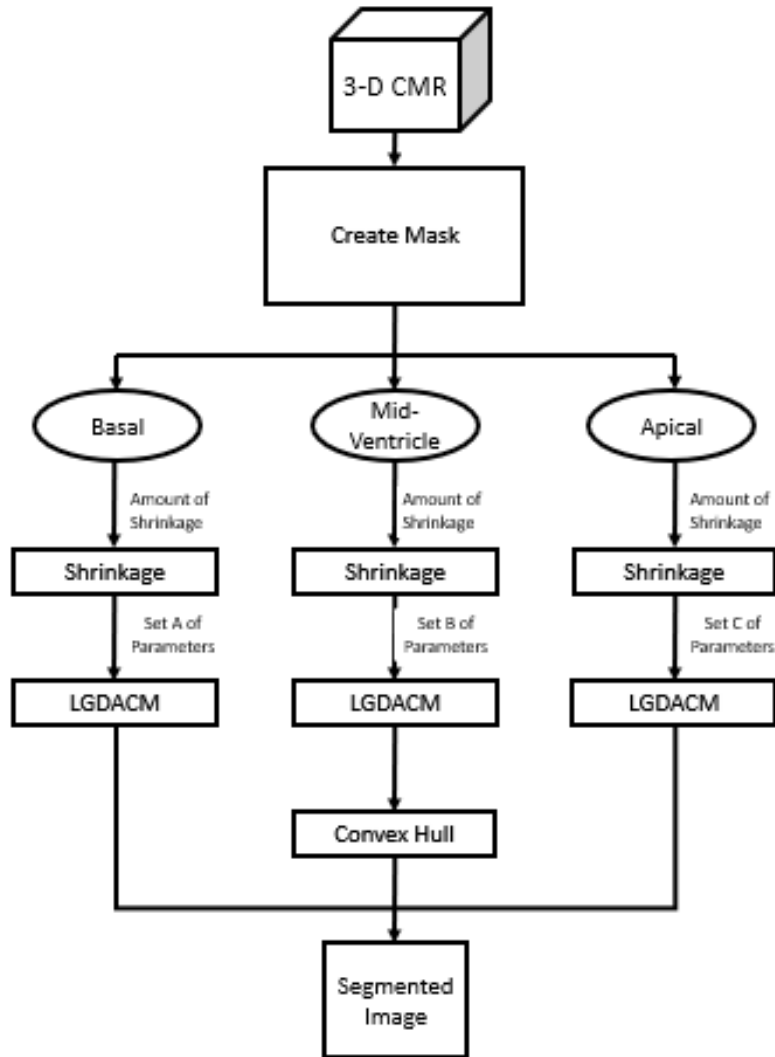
3-D CMR

Create Mask

Basal

Mid-Ventricle

Apical

Amount of Shrinkage

Amount of Shrinkage

Amount of Shrinkage

Shrinkage

Shrinkage

Shrinkage

Set A of Parameters

Set B of Parameters

Set C of Parameters

LGDACM

LGDACM

LGDACM

Convex Hull

Segmented Image